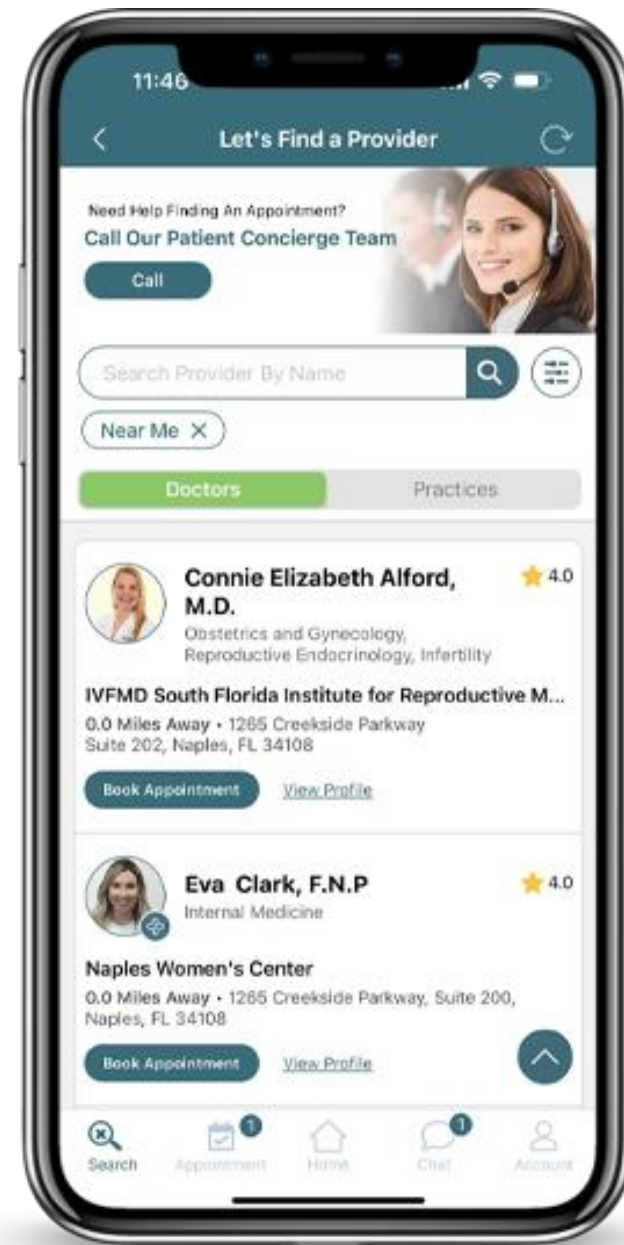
11:46

Let's Find a Provider

Need Help Finding An Appointment?
Call Our Patient Concierge Team

Call

Search Provider By Name

Near Me ✕

Doctors Practices

Connie Elizabeth Alford, M.D.
4.0
Obstetrics and Gynecology, Reproductive Endocrinology, Infertility

IVFMD South Florida Institute for Reproductive M...
0.0 Miles Away • 1265 Creekside Parkway Suite 202, Naples, FL 34108

Book Appointment View Profile

Eva Clark, F.N.P
4.0
Internal Medicine

Naples Women's Center
0.0 Miles Away • 1265 Creekside Parkway, Suite 200, Naples, FL 34108

Book Appointment View Profile

Search Appointment 1 Home Chat 1 Account